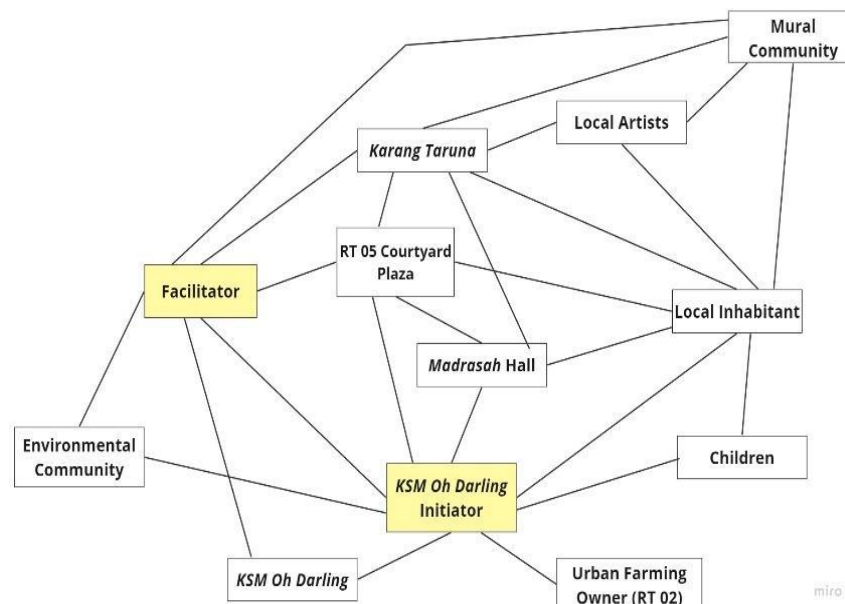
Mural Community

Local Artists

Karang Taruna

RT 05 Courtyard Plaza

Facilitator

Local Inhabitant

Madrasah Hall

Environmental Community

KSM Oh Darling Initiator

Children

KSM Oh Darling

Urban Farming Owner (RT 02)

miro